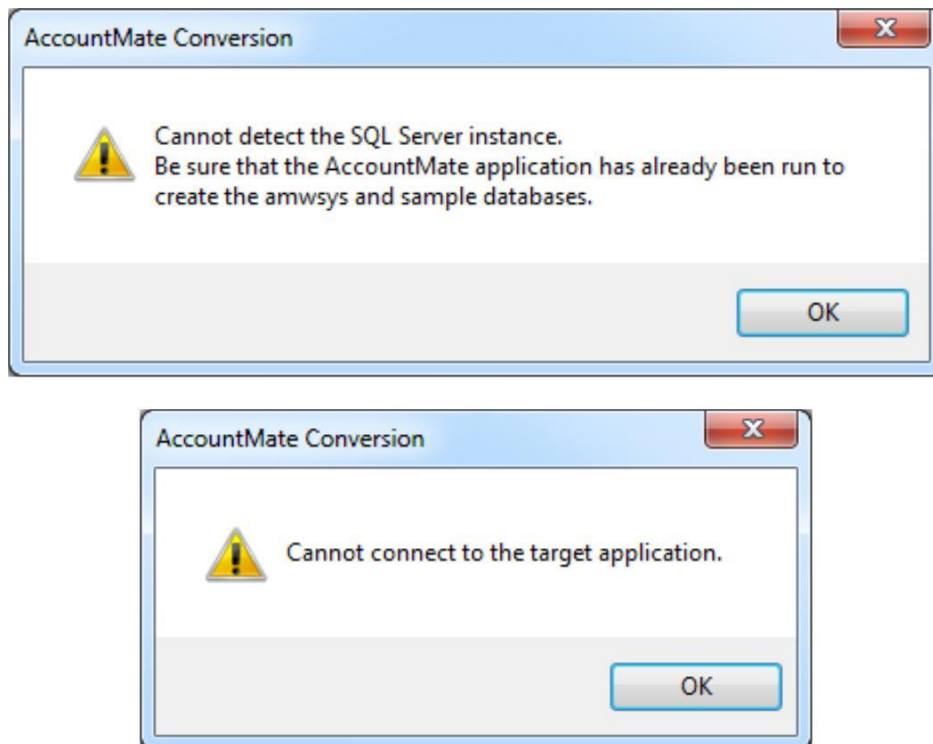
AccountMate Conversion

Cannot detect the SQL Server instance.
Be sure that the AccountMate application has already been run to create the amwsys and sample databases.

OK

AccountMate Conversion

Cannot connect to the target application.

OK